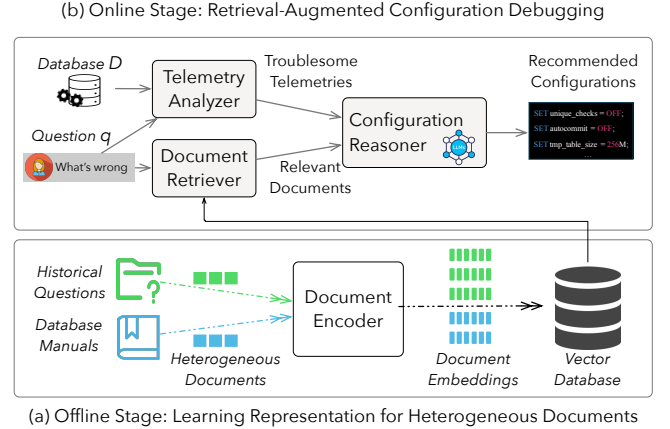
(b) Online Stage: Retrieval-Augmented Configuration Debugging

Database $D$

Telemetry Analyzer

Troublesome Telemetries

Recommended Configurations

Question $q$

What's wrong

Configuration Reasoner

LLM

SET unique_checks = OFF;
SET autocommit = OFF;
SET tmp_table_size = 256M;
...

Document Retriever

Relevant Documents

Historical Questions

Database Manuals

Heterogeneous Documents

Document Encoder

Document Embeddings

Vector Database

(a) Offline Stage: Learning Representation for Heterogeneous Documents